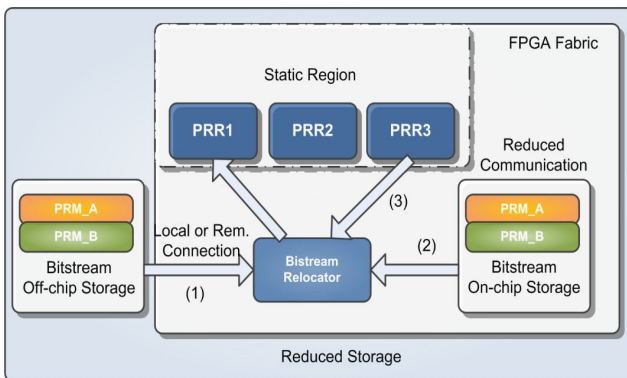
FPGA Fabric

Static Region

PRR1

PRR2

PRR3

Reduced Communication

PRM_A

PRM_B

Bitstream Off-chip Storage

Local or Rem. Connection

(1)

Bistream Relocator

(3)

(2)

PRM_A

PRM_B

Bitstream On-chip Storage

Reduced Storage